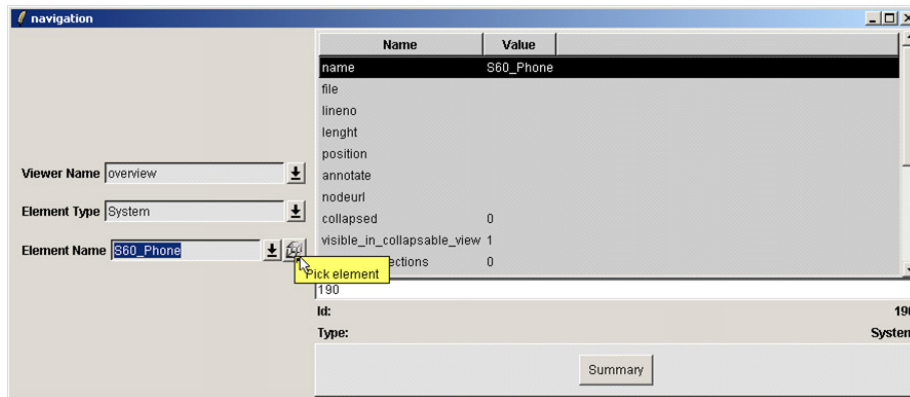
navigation

Viewer Name overview
Element Type System
Element Name S60_Phone
Pick element

| Name | Value |
|---|---|
| name | S60_Phone |
| file | |
| lineno | |
| lenght | |
| position | |
| annotate | |
| nodeurl | |
| collapsed | 0 |
| visible_in_collapsable_view | 1 |
| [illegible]ections | 0 |

190
Id: 190
Type: System

Summary